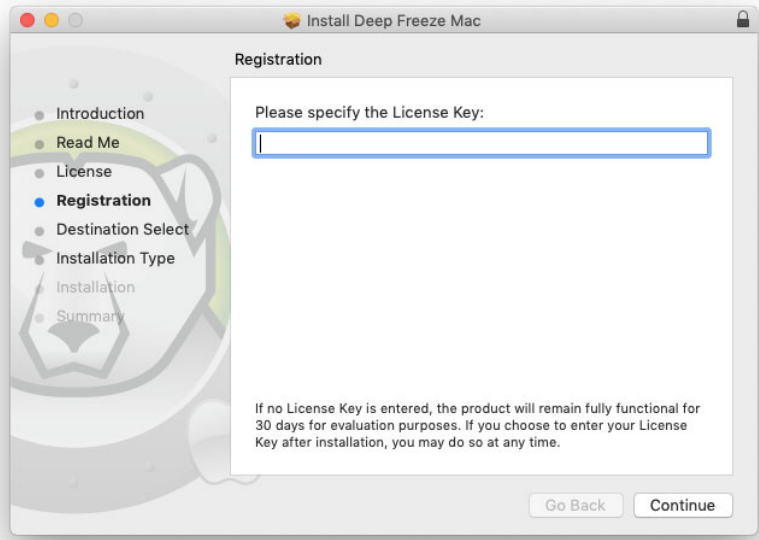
Install Deep Freeze Mac

Registration

Introduction
Read Me
License
Registration
Destination Select
Installation Type
Installation
Summary

Please specify the License Key:

If no License Key is entered, the product will remain fully functional for 30 days for evaluation purposes. If you choose to enter your License Key after installation, you may do so at any time.

Go Back
Continue